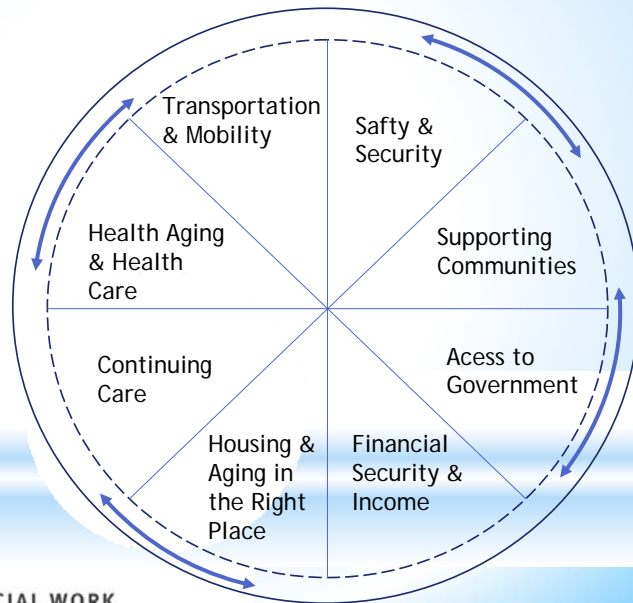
Transportation & Mobility

Safty & Security

Supporting Communities

Acess to Government

Financial Security & Income

Housing & Aging in the Right Place

Continuing Care

Health Aging & Health Care

CIAL WORK